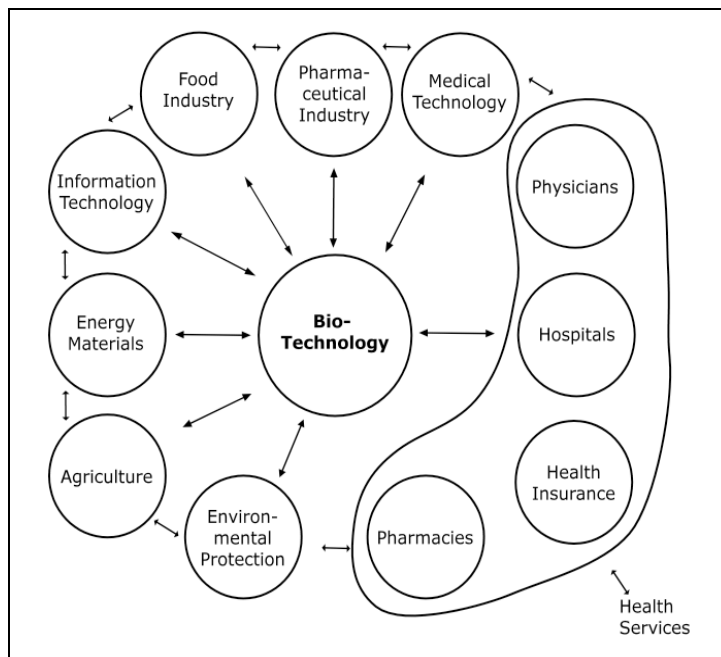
Food Industry

Pharmaceutical Industry

Medical Technology

Information Technology

Physicians

Energy Materials

Bio-Technology

Hospitals

Agriculture

Health Insurance

Environmental Protection

Pharmacies

Health Services